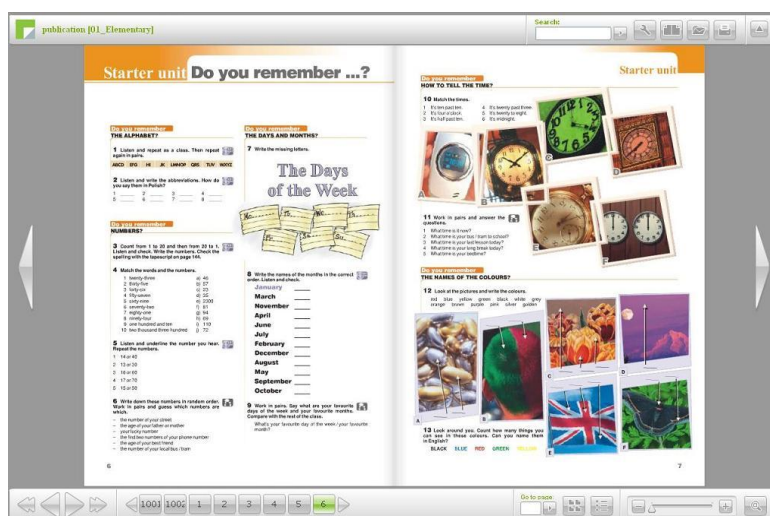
publication [01_Elementary]

Search:

Starter unit Do you remember ...?

Do you remember
THE ALPHABET?

1 Listen and repeat as a class. Then repeat again in pairs.

ABCD EFG HI JK LMNOP QRS TUV WXYZ

2 Listen and write the abbreviations. How do you say them in Polish?

1 ____ 2 ____ 3 ____ 4 ____
5 ____ 6 ____ 7 ____ 8 ____

Do you remember
NUMBERS?

3 Count from 1 to 20 and then from 20 to 1. Listen and check. Write the numbers. Check the spelling with the tapescript on page 144.

4 Match the words and the numbers.

1 twenty-three a) 46
2 thirty-five b) 37
3 forty-six c) 23
4 fifty-seven d) 35
5 sixty-nine e) 2000
6 seventy-five f) 94
7 eighty-one g) 75
8 ninety-four h) 69
9 one hundred and ten i) 110
10 two thousand three hundred j) 72

5 Listen and underline the number you hear. Repeat the numbers.

1 14 or 40
2 13 or 30
3 16 or 60
4 17 or 70
5 15 or 50

6 Write down these numbers in random order. Work in pairs and guess which numbers are which.

– the number of your street
– the age of your father or mother
– your lucky number
– the first two numbers of your phone number
– the age of your best friend
– the number of your bus / tram

Do you remember
THE DAYS AND MONTHS?

7 Write the missing letters.

The Days of the Week

8 Write the names of the months in the correct order. Listen and check.

January
March
November
April
June
July
February
December
August
May
September
October

9 Work in pairs. Say what are your favourite days of the week and your favourite months. Compare with the rest of the class.

What's your favourite day of the week / your favourite month?

6

Starter unit

Do you remember
HOW TO TELL THE TIME?

10 Match the times.

1 It's ten past ten.
2 It's four o'clock.
3 It's half past two.
4 It's twenty past three.
5 It's twenty to eight.
6 It's midnight.

11 Work in pairs and answer the questions.

1 What time is it now?
2 What time is your bus / tram to school?
3 What time is your last lesson today?
4 What time is your long break today?
5 What time is your bedtime?

Do you remember
THE NAMES OF THE COLOURS?

12 Look at the pictures and write the colours.

red blue yellow green black white grey orange brown purple pink silver golden

13 Look around you. Count how many things you can see in these colours. Can you name them in English?

BLACK BLUE RED GREEN YELLOW

7

1001 1002 1 2 3 4 5 6

Go to page